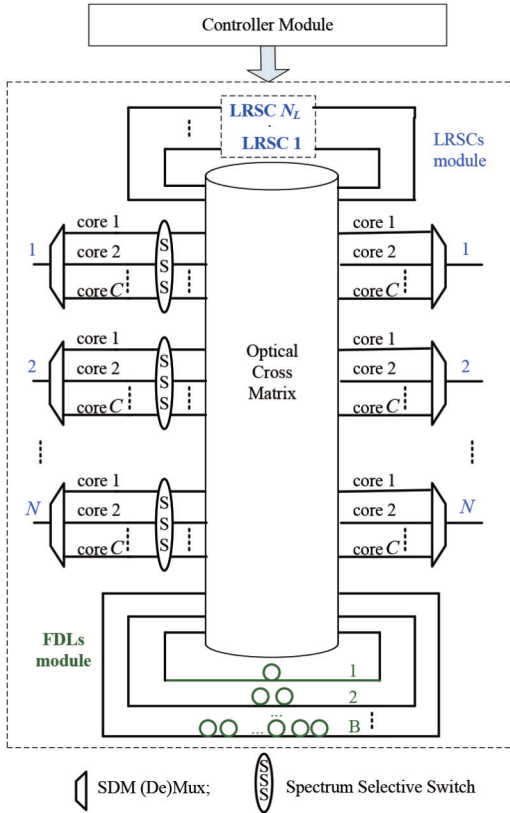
Controller Module

LRSC $N_L$
LRSC 1

LRSCs module

1
core 1
core 2
core $C$
S
S
S

core 1
core 2
core $C$
1

2
core 1
core 2
core $C$
S
S
S

Optical Cross Matrix

core 1
core 2
core $C$
2

$N$
core 1
core 2
core $C$
S
S
S

core 1
core 2
core $C$
$N$

FDLs module

1
2
...
B

SDM (De)Mux;
S
S
S
Spectrum Selective Switch